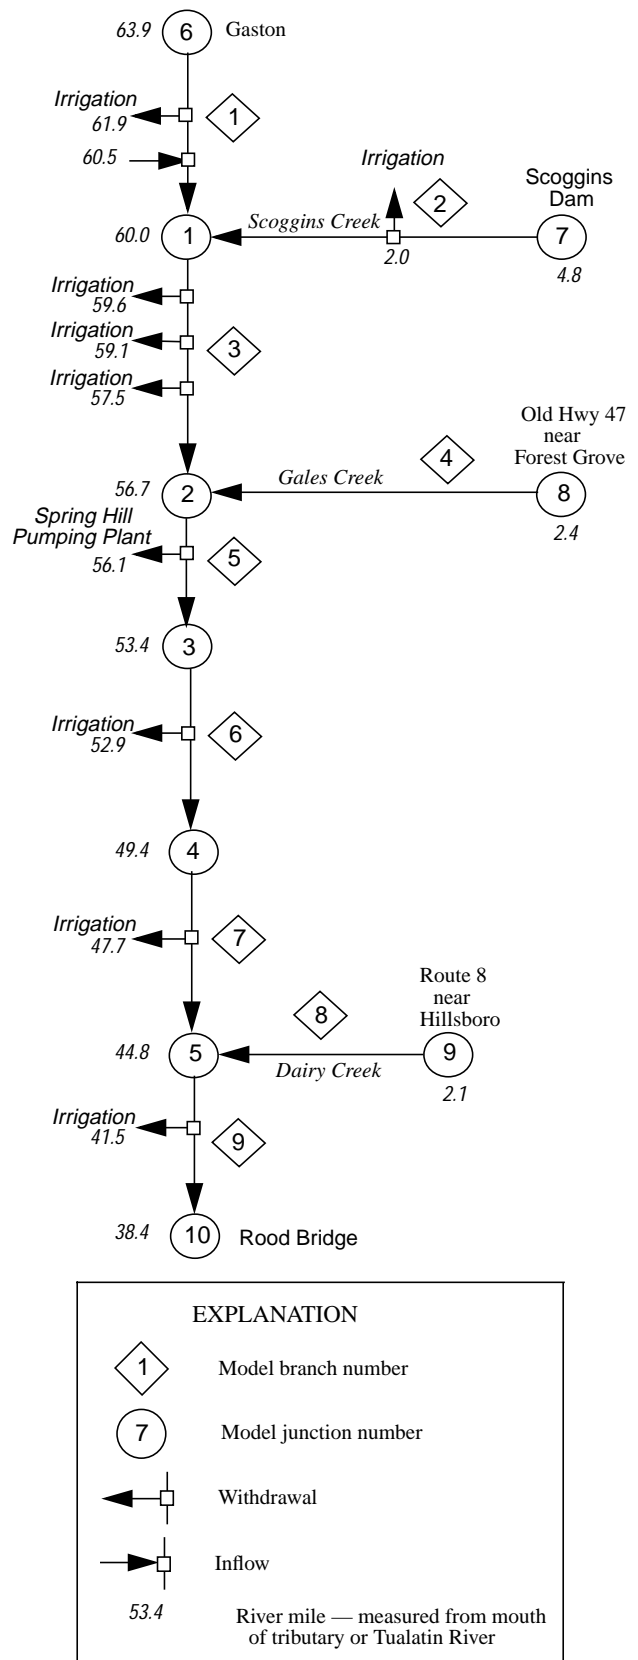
63.9 6 Gaston

Irrigation 61.9 1

60.5

Irrigation 2

Scoggins Dam

60.0 1 Scoggins Creek 2.0 7 4.8

Irrigation 59.6

Irrigation 59.1 3

Irrigation 57.5

Old Hwy 47 near Forest Grove

4

56.7 2 Gales Creek 8 2.4

Spring Hill Pumping Plant 56.1 5

53.4 3

Irrigation 52.9 6

49.4 4

Irrigation 47.7 7

Route 8 near Hillsboro

8

44.8 5 Dairy Creek 9 2.1

Irrigation 41.5 9

38.4 10 Rood Bridge

EXPLANATION

1 Model branch number

7 Model junction number

Withdrawal

Inflow

53.4 River mile — measured from mouth of tributary or Tualatin River